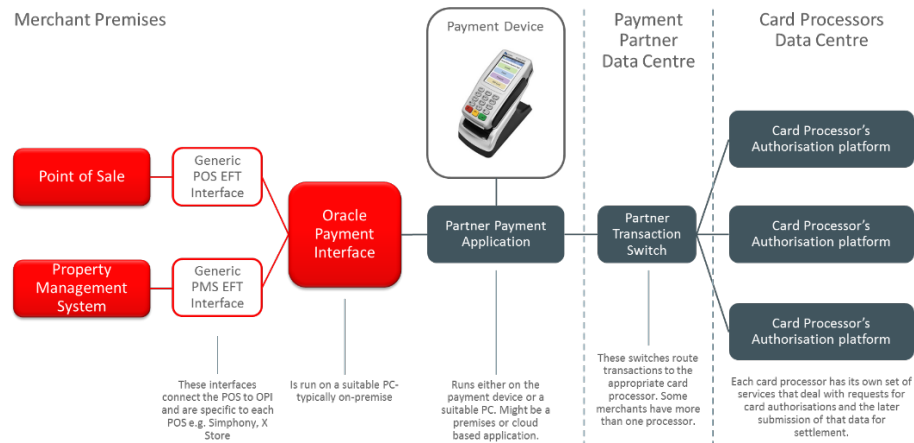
Merchant Premises

Payment Device

Payment Partner Data Centre

Card Processors Data Centre

Point of Sale

Generic POS EFT Interface

Property Management System

Generic PMS EFT Interface

Oracle Payment Interface

Partner Payment Application

Partner Transaction Switch

Card Processor's Authorisation platform

Card Processor's Authorisation platform

Card Processor's Authorisation platform

These interfaces connect the POS to OPI and are specific to each POS e.g. Simphony, X Store

Is run on a suitable PC-typically on-premise

Runs either on the payment device or a suitable PC. Might be a premises or cloud based application.

These switches route transactions to the appropriate card processor. Some merchants have more than one processor.

Each card processor has its own set of services that deal with requests for card authorisations and the later submission of that data for settlement.